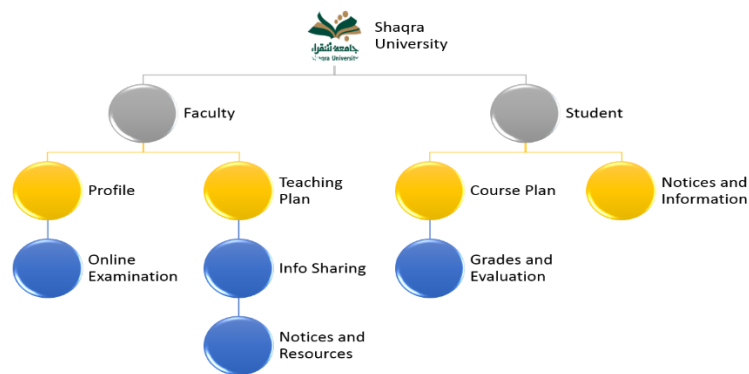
جامعة شقراء
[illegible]qra University

Shaqra University

Faculty

Student

Profile

Teaching Plan

Course Plan

Notices and Information

Online Examination

Info Sharing

Grades and Evaluation

Notices and Resources